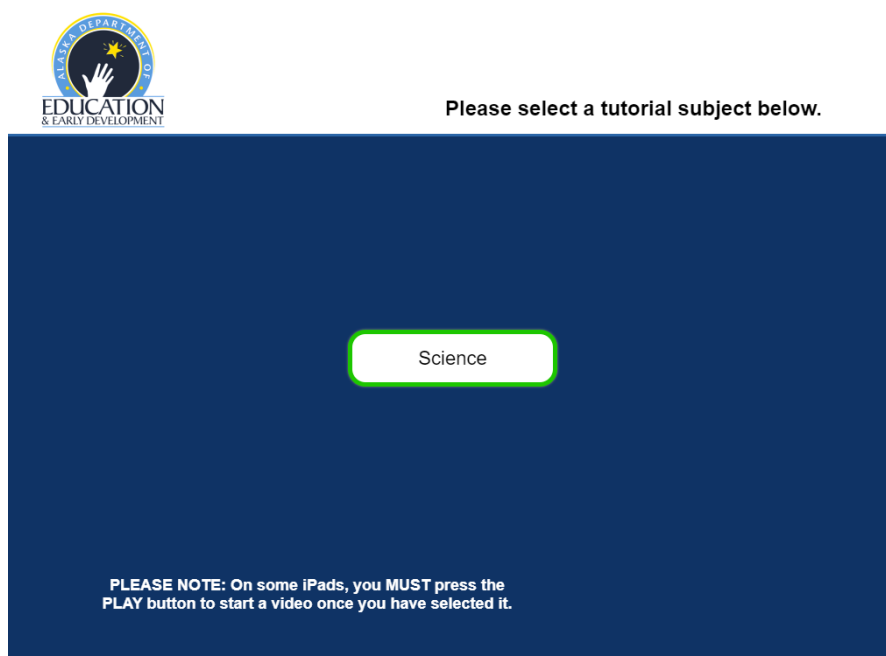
ALASKA DEPARTMENT OF
EDUCATION
& EARLY DEVELOPMENT

Please select a tutorial subject below.

Science

PLEASE NOTE: On some iPads, you MUST press the PLAY button to start a video once you have selected it.